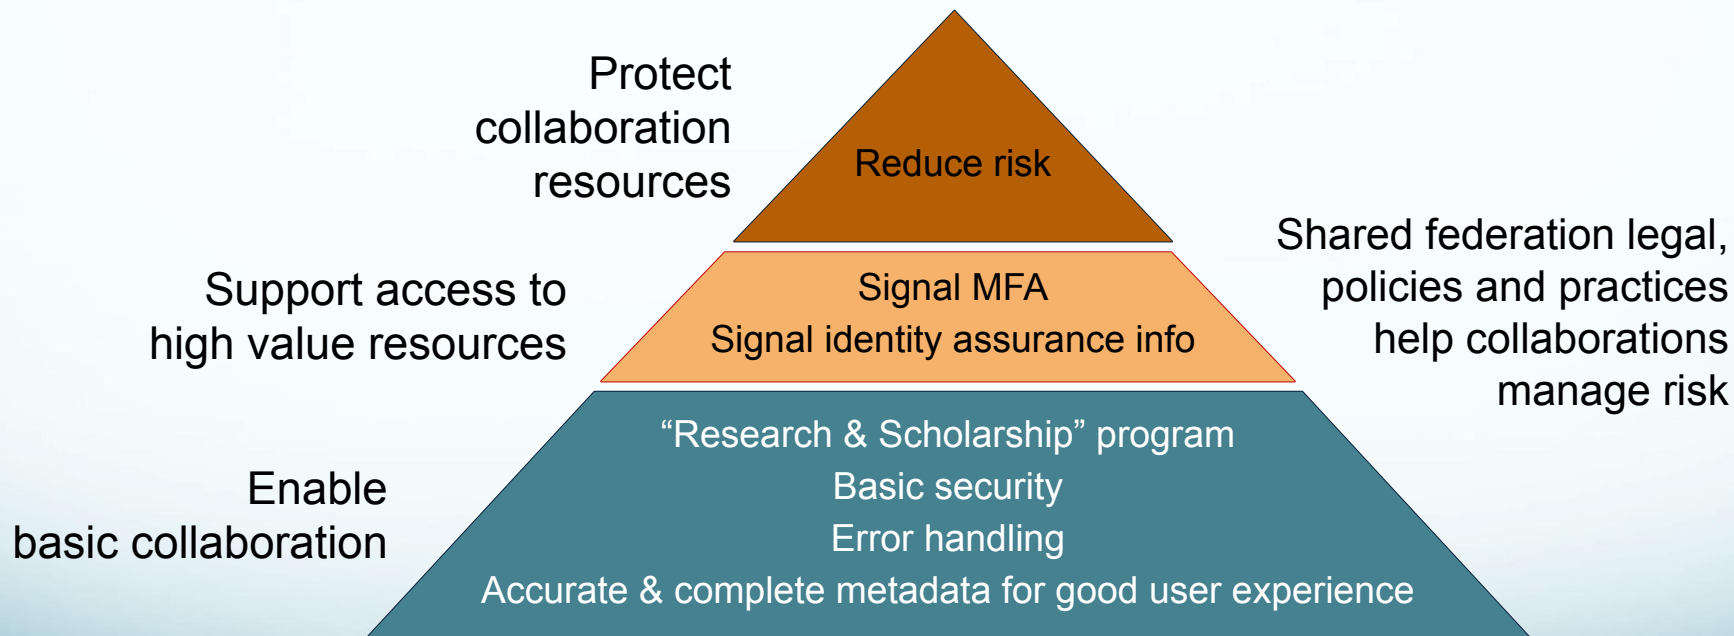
Protect collaboration resources

Reduce risk

Shared federation legal, policies and practices help collaborations manage risk

Support access to high value resources

Signal MFA
Signal identity assurance info

Enable basic collaboration

“Research & Scholarship” program
Basic security
Error handling
Accurate & complete metadata for good user experience